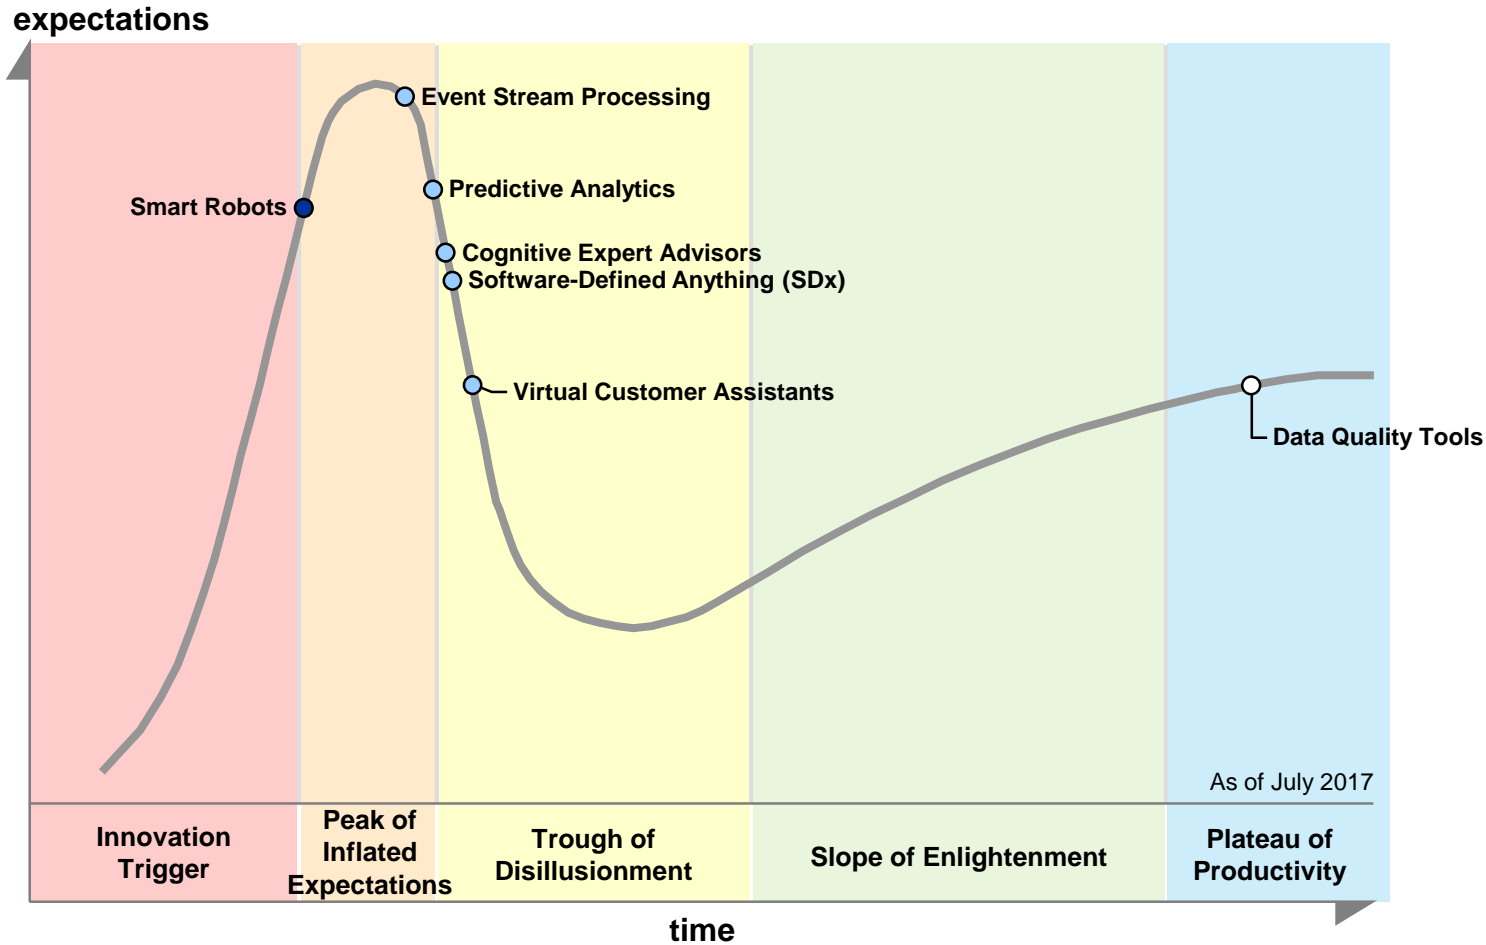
expectations

Event Stream Processing
Smart Robots
Predictive Analytics
Cognitive Expert Advisors
Software-Defined Anything (SDx)
Virtual Customer Assistants
Data Quality Tools

As of July 2017

Innovation Trigger
Peak of Inflated Expectations
Trough of Disillusionment
Slope of Enlightenment
Plateau of Productivity

time